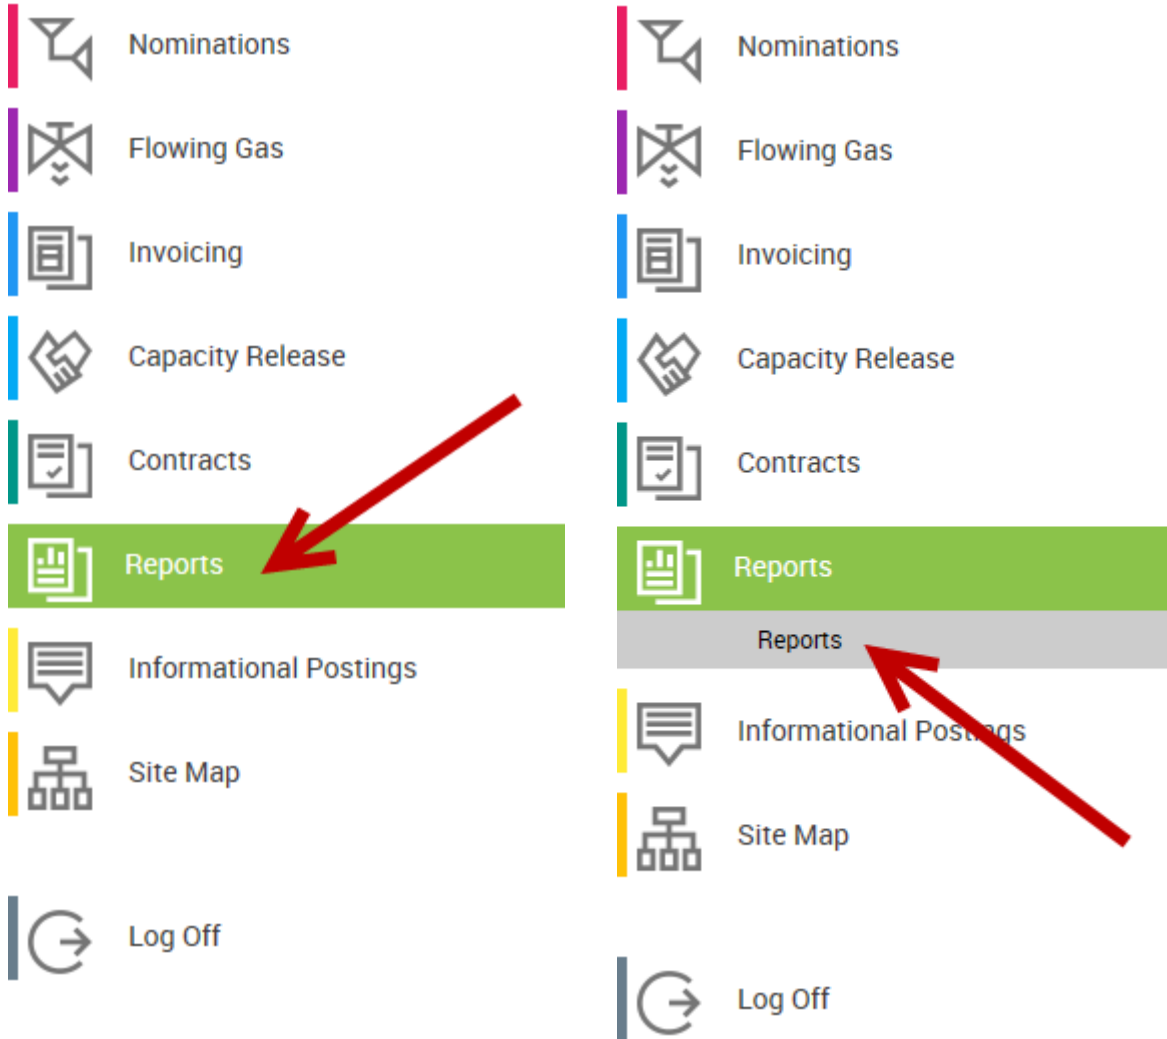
Nominations

Flowing Gas

Invoicing

Capacity Release

Contracts

Reports

Informational Postings

Site Map

Log Off

Nominations

Flowing Gas

Invoicing

Capacity Release

Contracts

Reports

Reports

Informational Pos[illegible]gs

Site Map

Log Off